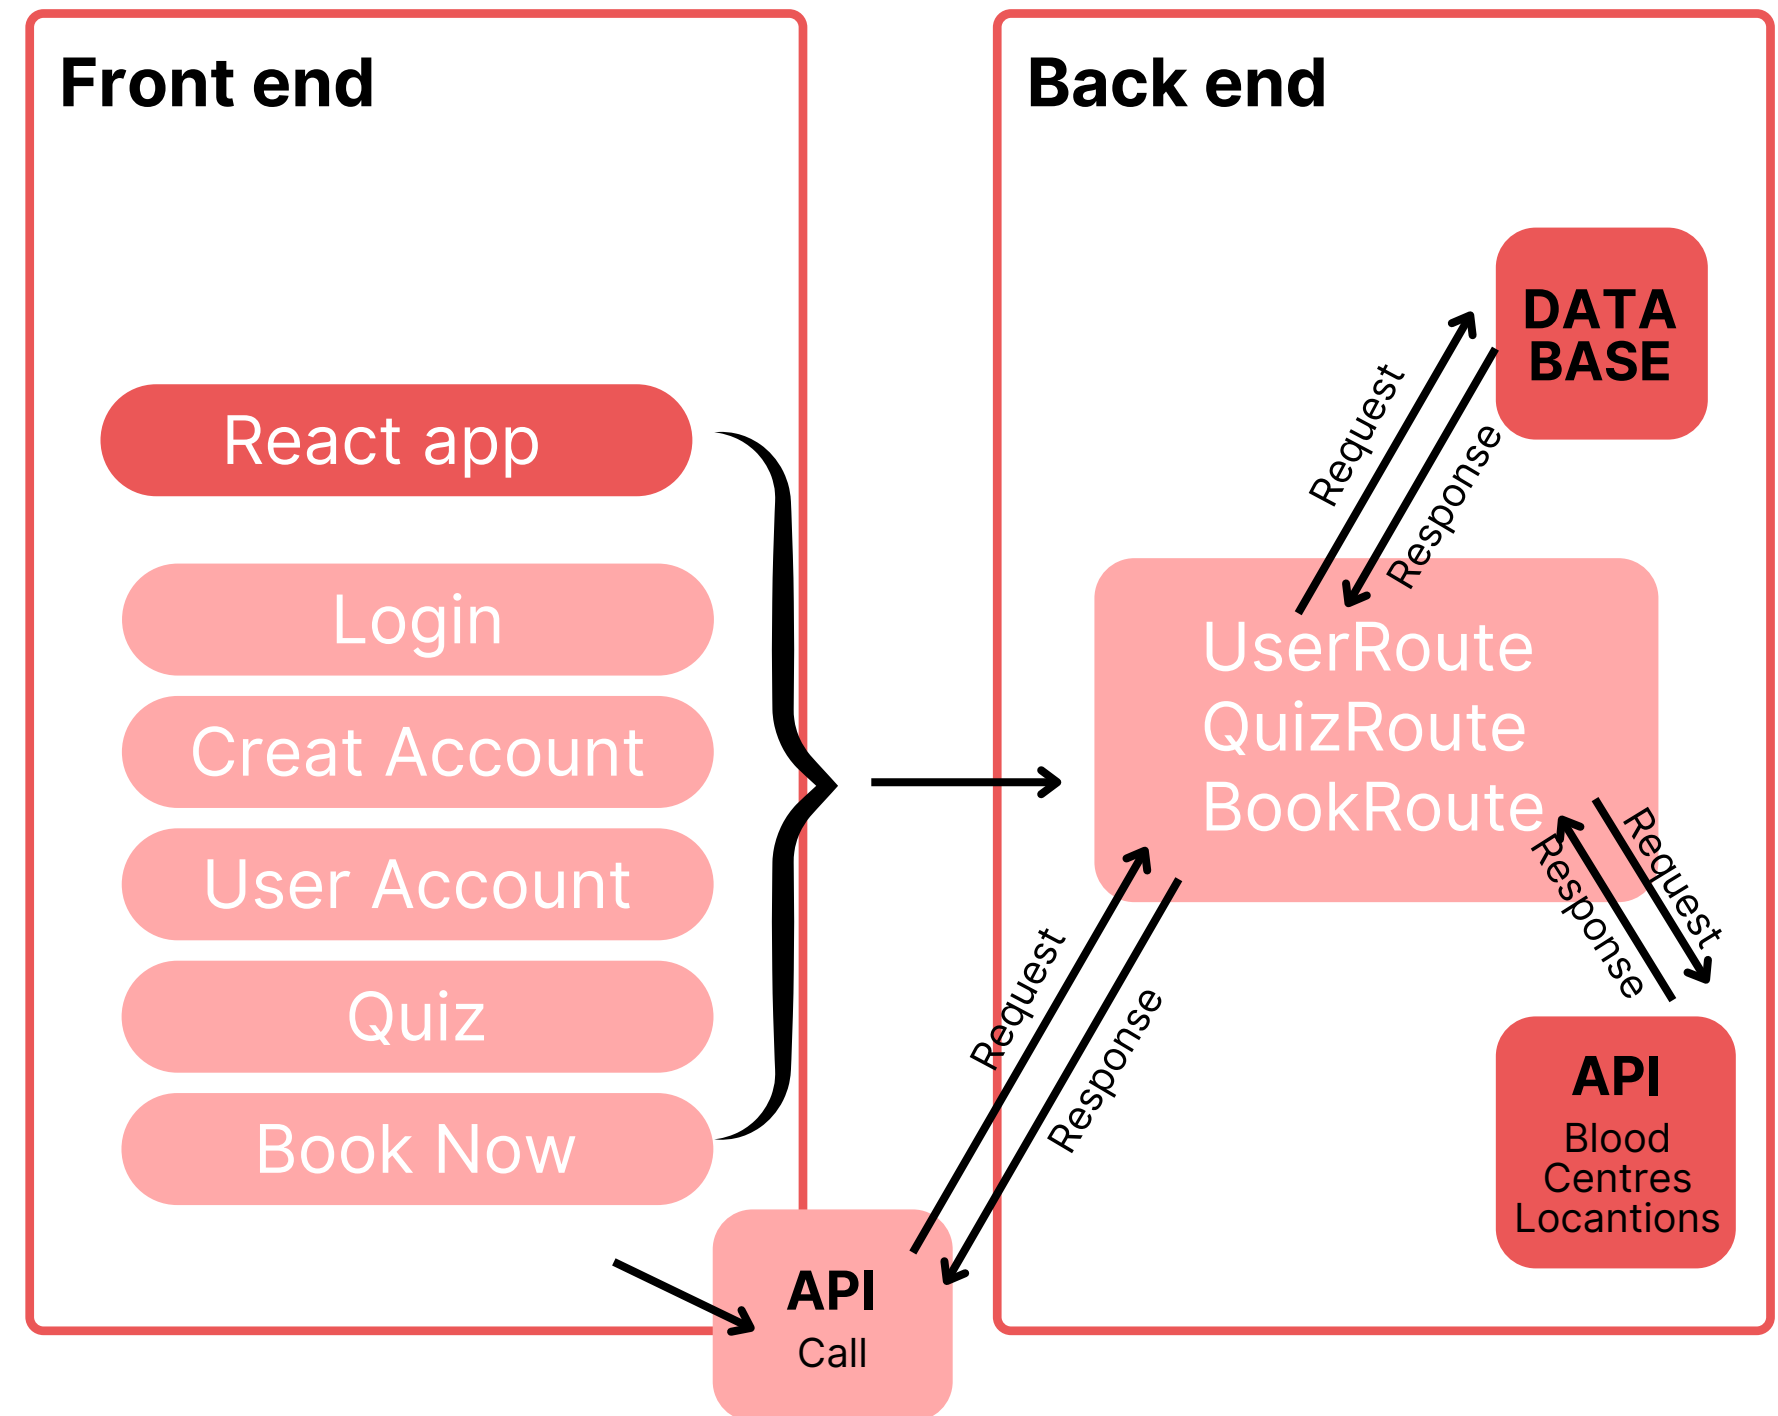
Front end

React app

Login

Creat Account

User Account

Quiz

Book Now

API
Call

Back end

DATA
BASE

Request

Response

UserRoute
QuizRoute
BookRoute

Request

Response

Request

Response

API
Blood
Centres
Locantions